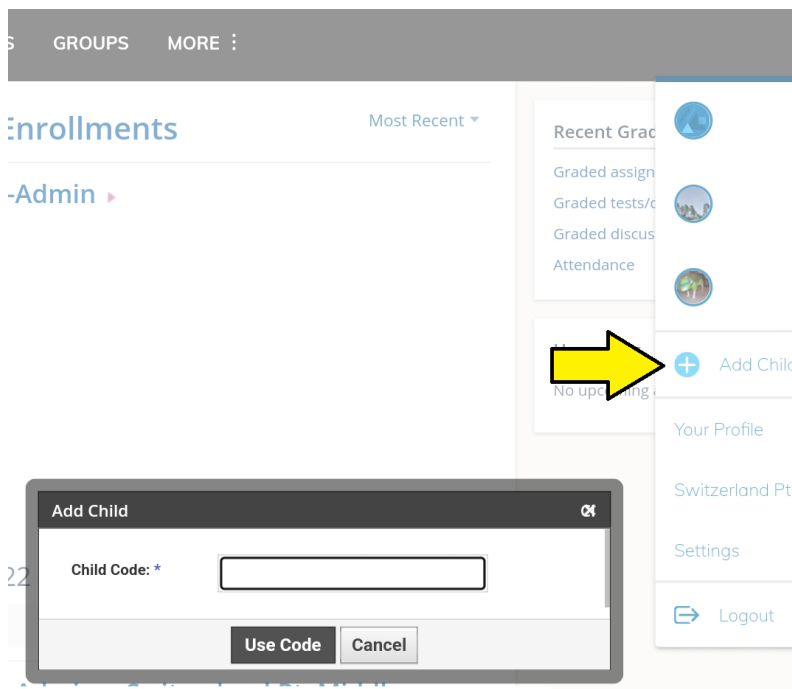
S GROUPS MORE ⋮

Enrollments

Most Recent

-Admin

Recent Grad

Graded assign

Graded tests/

Graded discus

Attendance

No upco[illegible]

Add Chil

Your Profile

Switzerland Pt

Settings

Logout

Add Child

Child Code: *

22

Use Code Cancel